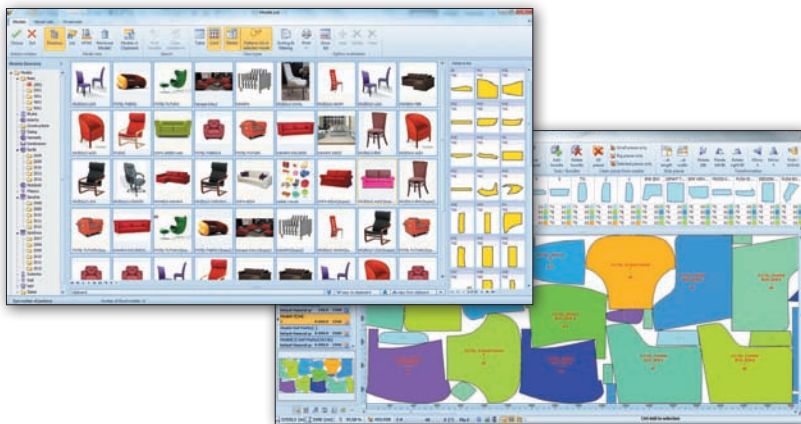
Models.sdf

Models

Choose

Exit

Thumbnails

List

HTML

Retrieve Model

Models in Clipboard

Table

Card

Sketch

Sorting & Filtering

Print

Models Directory

Models

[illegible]

Number of thumbnails

Unit out in selection